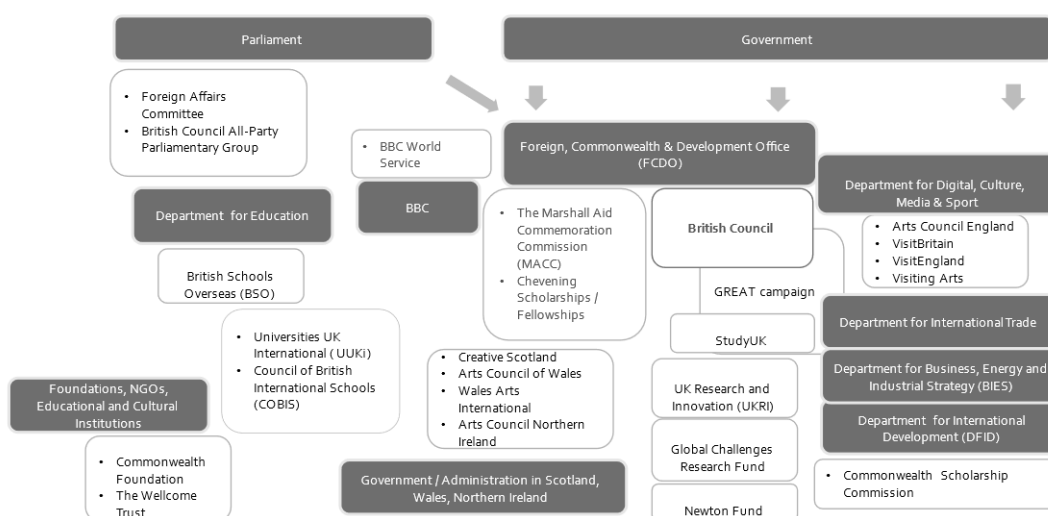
Parliament

Government

- Foreign Affairs Committee
- British Council All-Party Parliamentary Group

- BBC World Service

Foreign, Commonwealth & Development Office (FCDO)

Department for Digital, Culture, Media & Sport

Department for Education

BBC

- The Marshall Aid Commemoration Commission (MACC)
- Chevening Scholarships / Fellowships

British Council

- Arts Council England
- VisitBritain
- VisitEngland
- Visiting Arts

British Schools Overseas (BSO)

GREAT campaign

Department for International Trade

StudyUK

- Universities UK International ( UUKi)
- Council of British International Schools (COBIS)

- Creative Scotland
- Arts Council of Wales
- Wales Arts International
- Arts Council Northern Ireland

UK Research and Innovation (UKRI)

Department for Business, Energy and Industrial Strategy (BIES)

Foundations, NGOs, Educational and Cultural Institutions

Department for International Development (DFID)

Global Challenges Research Fund

- Commonwealth Foundation
- The Wellcome Trust

Government / Administration in Scotland, Wales, Northern Ireland

- Commonwealth Scholarship Commission

Newton Fund